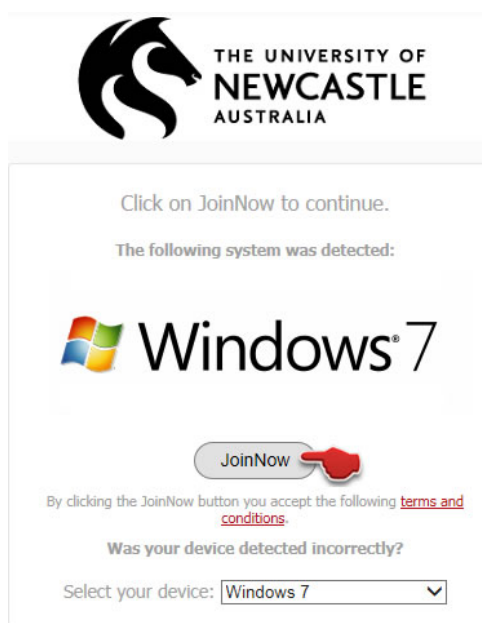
THE UNIVERSITY OF
NEWCASTLE
AUSTRALIA

Click on JoinNow to continue.

The following system was detected:

Windows 7

JoinNow

By clicking the JoinNow button you accept the following terms and conditions.

Was your device detected incorrectly?

Select your device: Windows 7